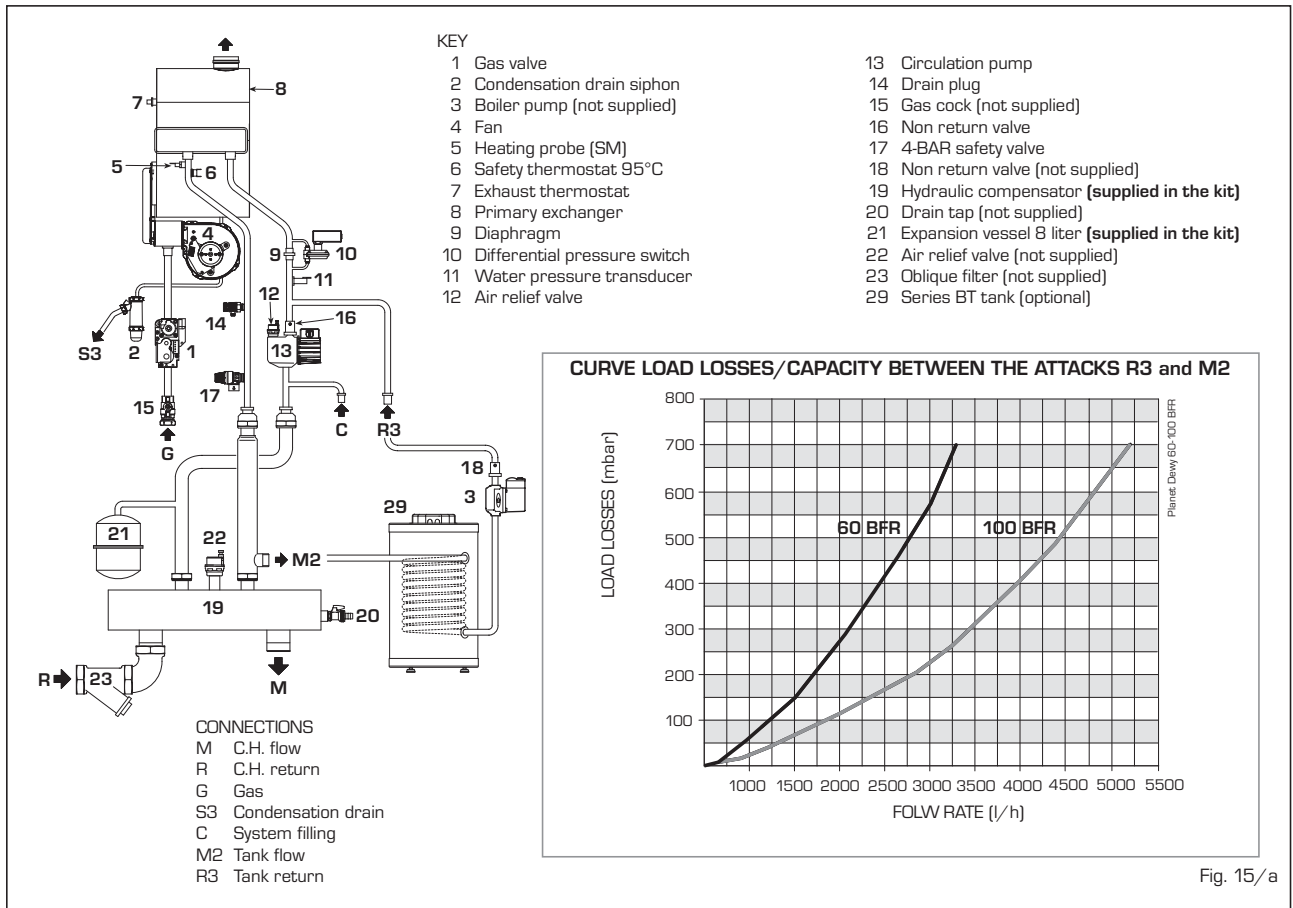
8
7
5
6
4
9
10
11
12
16
14
13
S3
2
1
17
15
C
R3
G
18
3
29
21
22
M2
19
20
R
23
M

KEY
1 Gas valve
2 Condensation drain siphon
3 Boiler pump (not supplied)
4 Fan
5 Heating probe (SM)
6 Safety thermostat 95°C
7 Exhaust thermostat
8 Primary exchanger
9 Diaphragm
10 Differential pressure switch
11 Water pressure transducer
12 Air relief valve

13 Circulation pump
14 Drain plug
15 Gas cock (not supplied)
16 Non return valve
17 4-BAR safety valve
18 Non return valve (not supplied)
19 Hydraulic compensator **(supplied in the kit)**
20 Drain tap (not supplied)
21 Expansion vessel 8 liter **(supplied in the kit)**
22 Air relief valve (not supplied)
23 Oblique filter (not supplied)
29 Series BT tank (optional)

CONNECTIONS
M C.H. flow
R C.H. return
G Gas
S3 Condensation drain
C System filling
M2 Tank flow
R3 Tank return

CURVE LOAD LOSSES/CAPACITY BETWEEN THE ATTACKS R3 and M2

LOAD LOSSES (mbar)
800
700
600
500
400
300
200
100
60 BFR
100 BFR
Planet Dewy 60-100 BFR
1000 1500 2000 2500 3000 3500 4000 4500 5000 5500
FOLW RATE (l/h)

Fig. 15/a